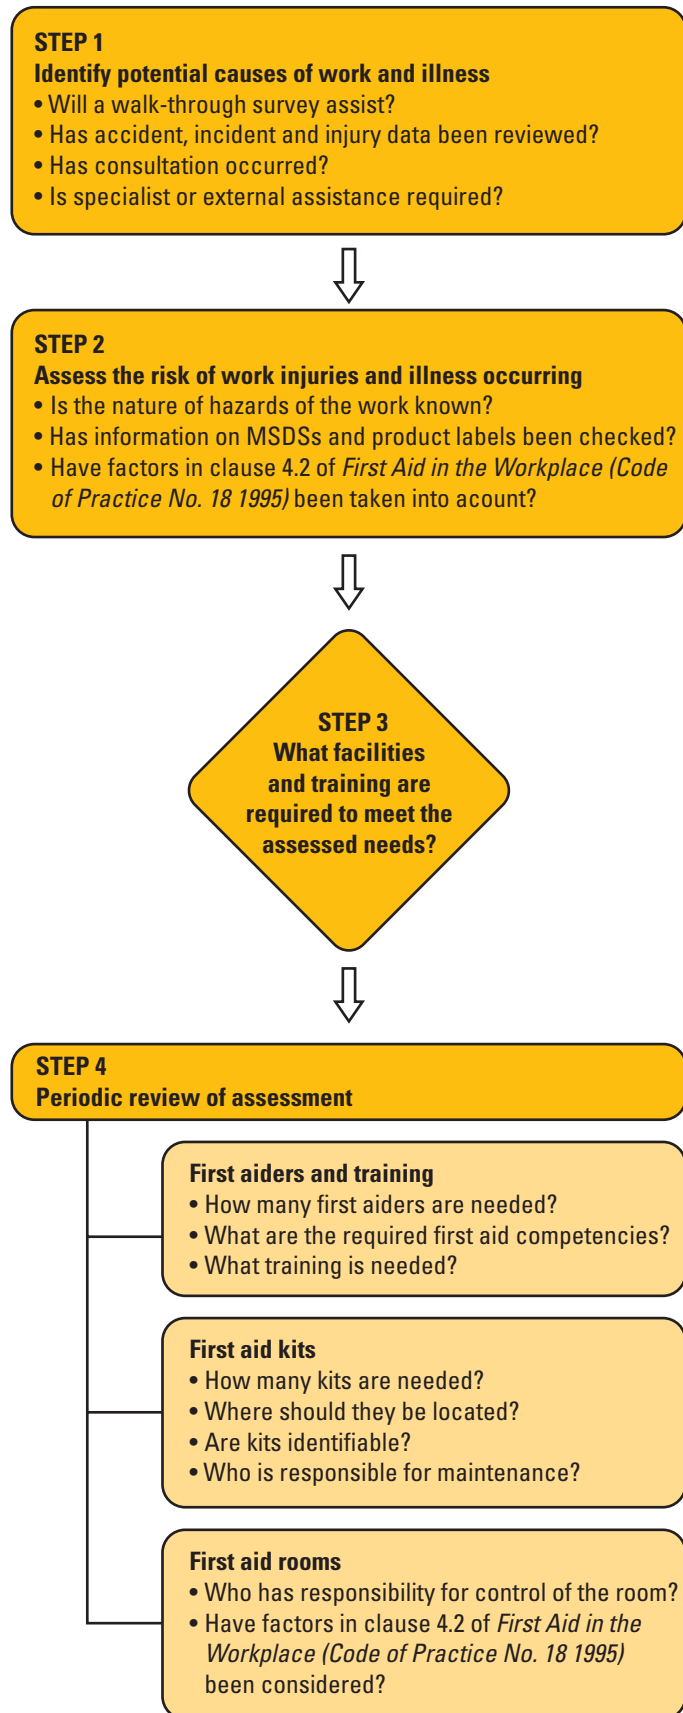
**STEP 1**
**Identify potential causes of work and illness**
• Will a walk-through survey assist?
• Has accident, incident and injury data been reviewed?
• Has consultation occurred?
• Is specialist or external assistance required?

**STEP 2**
**Assess the risk of work injuries and illness occurring**
• Is the nature of hazards of the work known?
• Has information on MSDSs and product labels been checked?
• Have factors in clause 4.2 of *First Aid in the Workplace (Code of Practice No. 18 1995)* been taken into acount?

**STEP 3**
**What facilities and training are required to meet the assessed needs?**

**STEP 4**
**Periodic review of assessment**

**First aiders and training**
• How many first aiders are needed?
• What are the required first aid competencies?
• What training is needed?

**First aid kits**
• How many kits are needed?
• Where should they be located?
• Are kits identifiable?
• Who is responsible for maintenance?

**First aid rooms**
• Who has responsibility for control of the room?
• Have factors in clause 4.2 of *First Aid in the Workplace (Code of Practice No. 18 1995)* been considered?